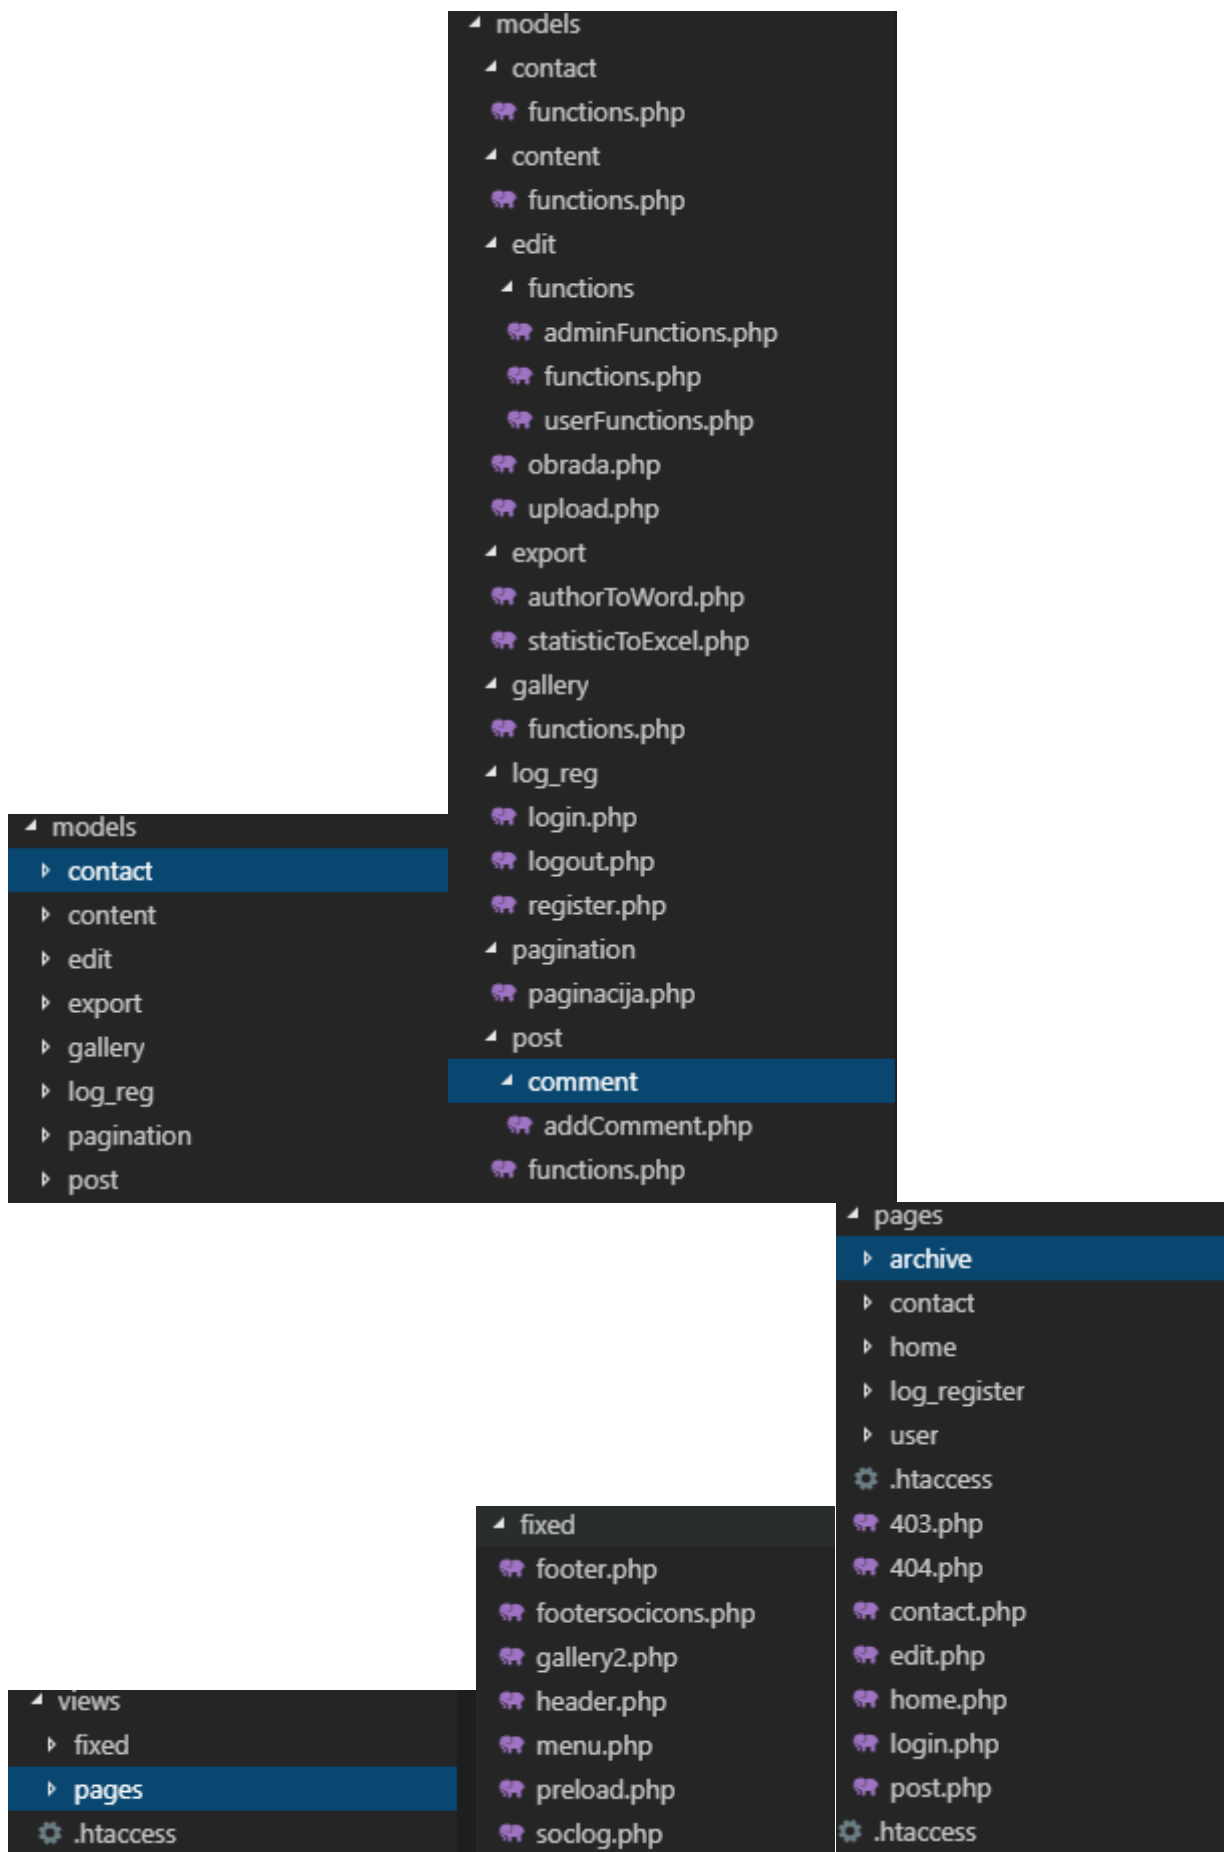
models
contact
functions.php
content
functions.php
edit
functions
adminFunctions.php
functions.php
userFunctions.php
obrada.php
upload.php
export
authorToWord.php
statisticToExcel.php
gallery
functions.php
log_reg
login.php
logout.php
register.php
pagination
paginacija.php
post
comment
addComment.php
functions.php

models
contact
content
edit
export
gallery
log_reg
pagination
post

pages
archive
contact
home
log_register
user
.htaccess
403.php
404.php
contact.php
edit.php
home.php
login.php
post.php
.htaccess

fixed
footer.php
footersocicons.php
gallery2.php
header.php
menu.php
preload.php
soclog.php

views
fixed
pages
.htaccess